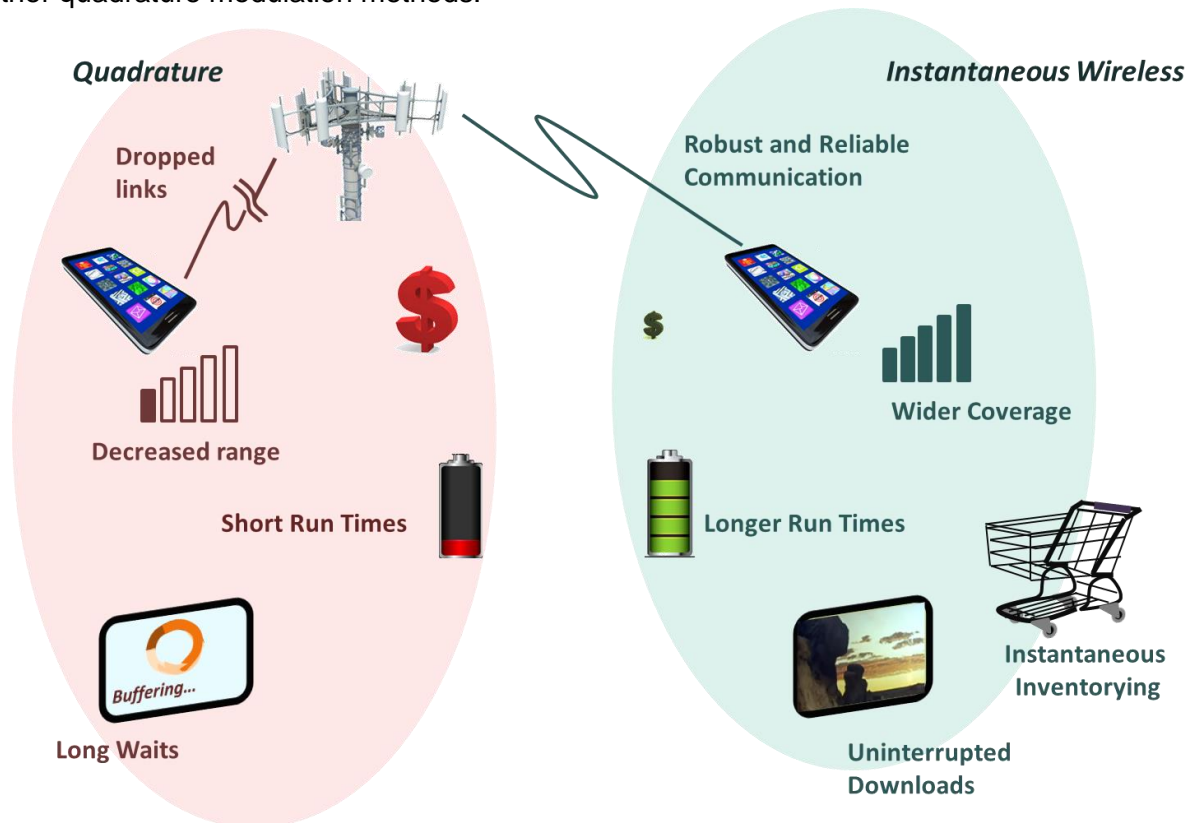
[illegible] quadrature modulation methods.

Quadrature

Instantaneous Wireless

Dropped links

Robust and Reliable Communication

$

$

Decreased range

Wider Coverage

Short Run Times

Longer Run Times

Buffering...

Long Waits

Instantaneous Inventorying

Uninterrupted Downloads